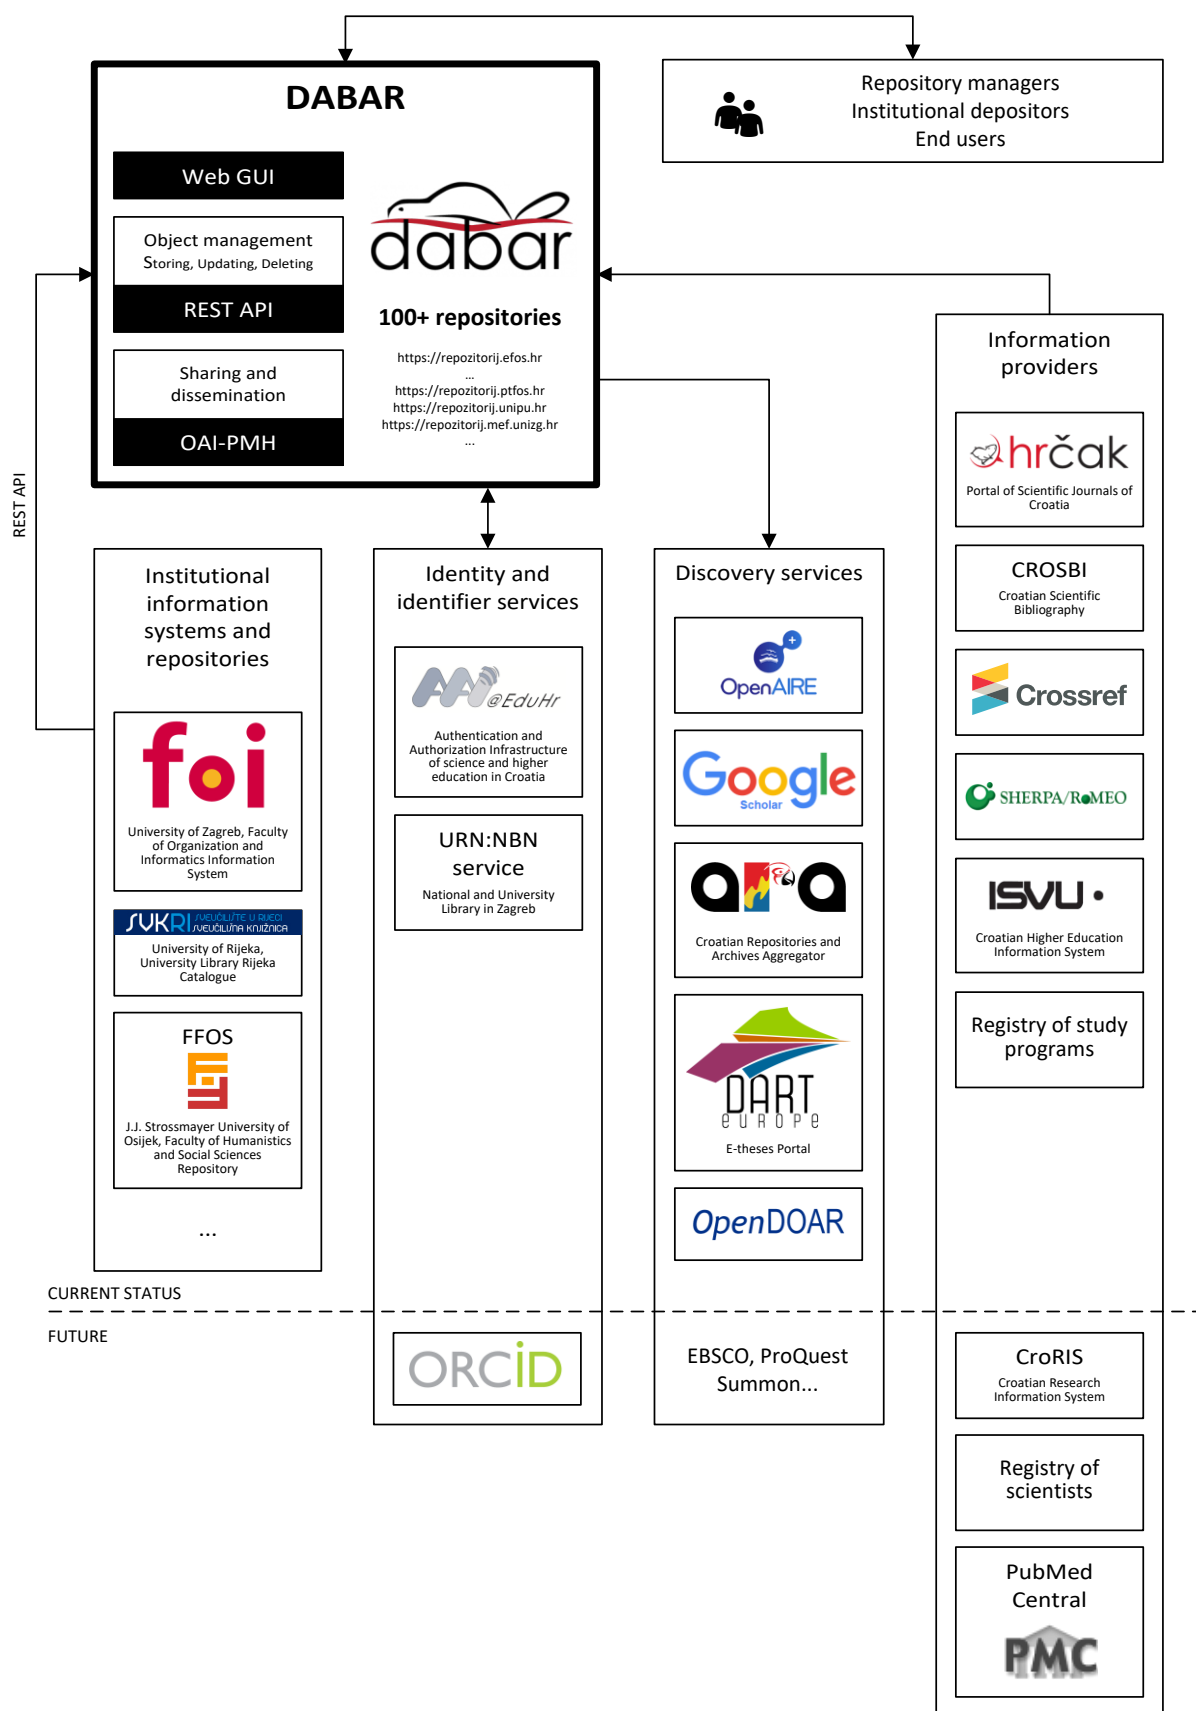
DABAR

Web GUI

Object management
Storing, Updating, Deleting

REST API

Sharing and dissemination

OAI-PMH

dabar

100+ repositories

https://repozitorij.efos.hr
...
https://repozitorij.ptfos.hr
https://repozitorij.unipu.hr
https://repozitorij.mef.unizg.hr
...

Repository managers
Institutional depositors
End users

REST API

Information providers

hrčak
Portal of Scientific Journals of Croatia

CROSBI
Croatian Scientific Bibliography

Crossref

SHERPA/RoMEO

ISVU
Croatian Higher Education Information System

Registry of study programs

Institutional information systems and repositories

foi
University of Zagreb, Faculty of Organization and Informatics Information System

SVKRI SVEUČILIŠTE U RIJECI SVEUČILIŠNA KNJIŽNICA
University of Rijeka, University Library Rijeka Catalogue

FFOS
J.J. Strossmayer University of Osijek, Faculty of Humanistics and Social Sciences Repository

...

Identity and identifier services

AAI@EduHr
Authentication and Authorization Infrastructure of science and higher education in Croatia

URN:NBN service
National and University Library in Zagreb

Discovery services

OpenAIRE

Google Scholar

Croatian Repositories and Archives Aggregator

DART europe
E-theses Portal

OpenDOAR

CURRENT STATUS

FUTURE

ORCID

EBSCO, ProQuest Summon...

CroRIS
Croatian Research Information System

Registry of scientists

PubMed Central
PMC